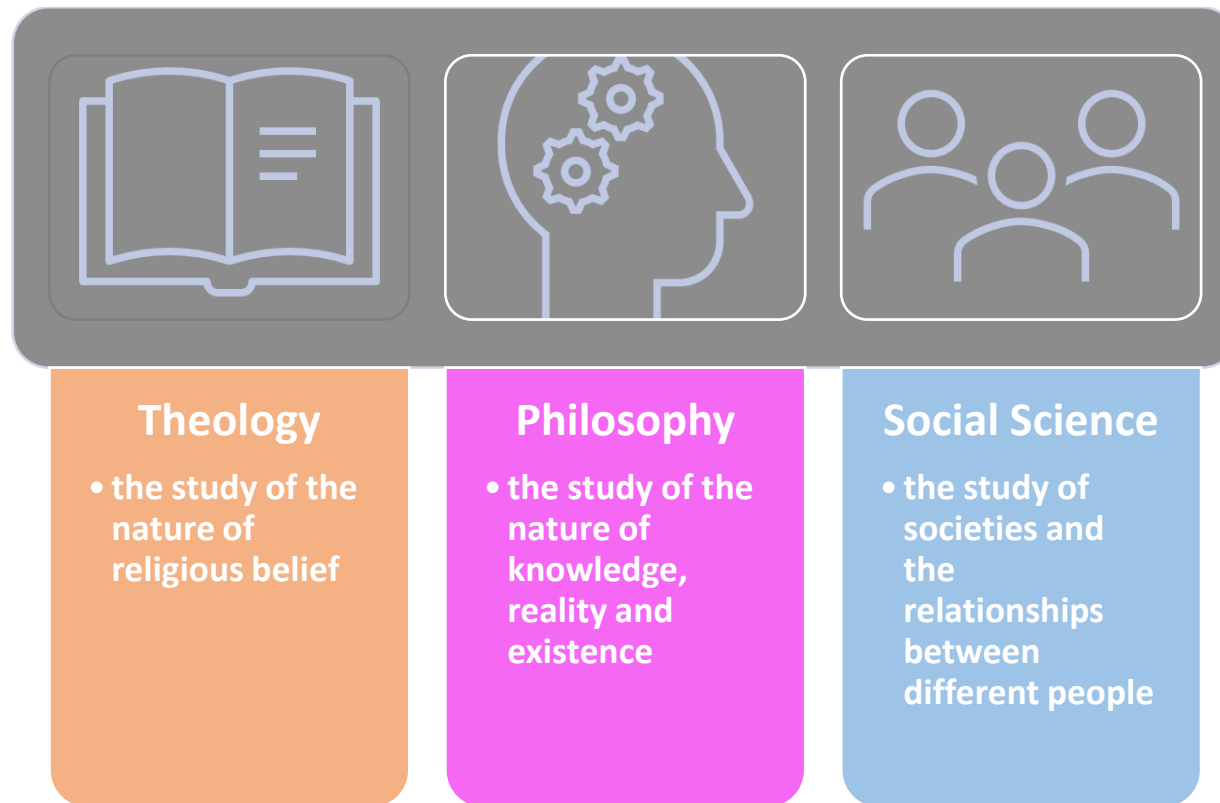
Theology

• the study of the nature of religious belief

Philosophy

• the study of the nature of knowledge, reality and existence

Social Science

• the study of societies and the relationships between different people